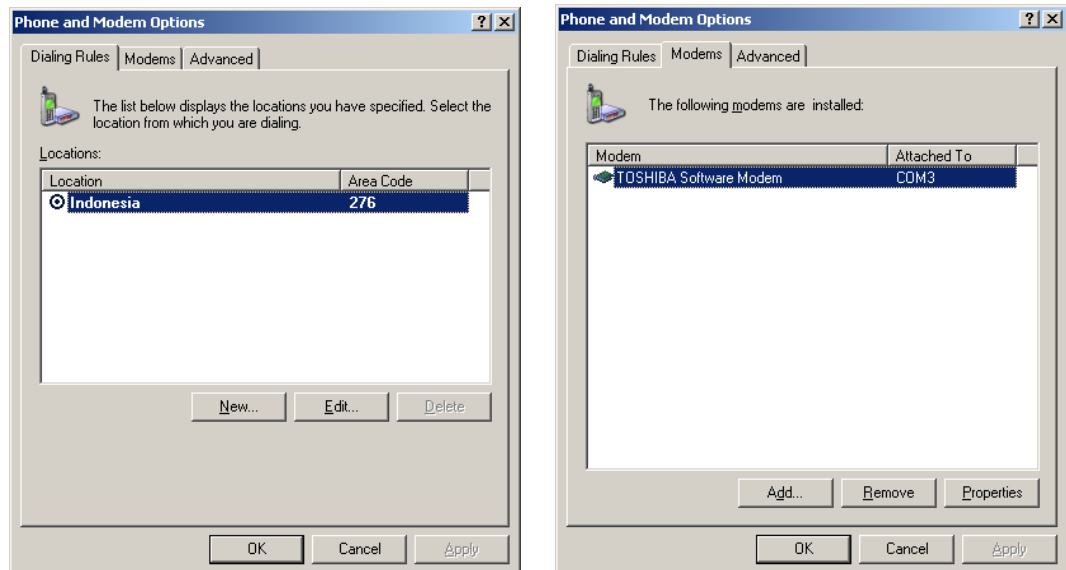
Phone and Modem Options ? X

Dialing Rules | Modems | Advanced

The list below displays the locations you have specified. Select the location from which you are dialing.

Locations:

| Location | Area Code |
|---|---|
| Indonesia | 276 |

New... Edit... Delete

OK Cancel Apply

Phone and Modem Options ? X

Dialing Rules | Modems | Advanced

The following modems are installed:

| Modem | Attached To |
|---|---|
| TOSHIBA Software Modem | COM3 |

Add... Remove Properties

OK Cancel Apply